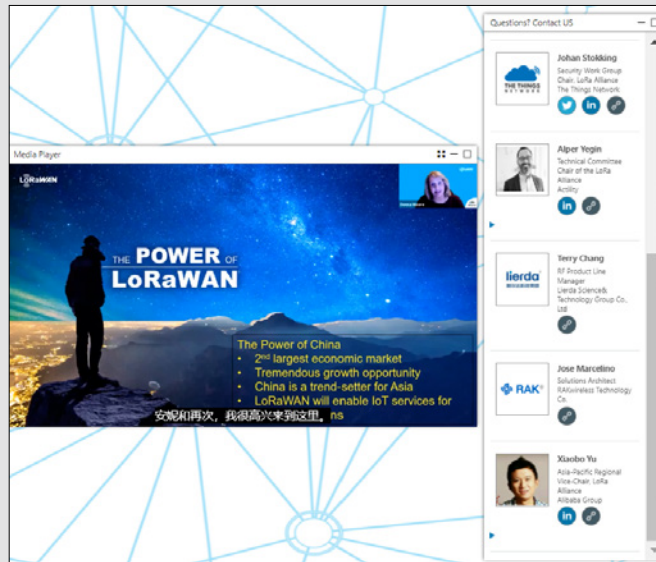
Questions? Contact US

Johan Stokking
Security Work Group Chair, LoRa Alliance
The Things Network

THE THINGS NETWORK

Alper Yegin
Technical Committee Chair of the LoRa Alliance
Actility

lierda

Terry Chang
RF Product Line Manager
Lierda Science& Technology Group Co., Ltd

RAK

Jose Marcelino
Solutions Architect
RAKwireless Technology Co.

Xiaobo Yu
Asia-Pacific Regional Vice-Chair, LoRa Alliance
Alibaba Group

Media Player

LoRaWAN

THE POWER OF LoRaWAN

The Power of China
• $2^{nd}$ largest economic market
• Tremendous growth opportunity
• China is a trend-setter for Asia
• LoRaWAN will enable IoT services for

安妮和再次，我很高兴来到这里。ns